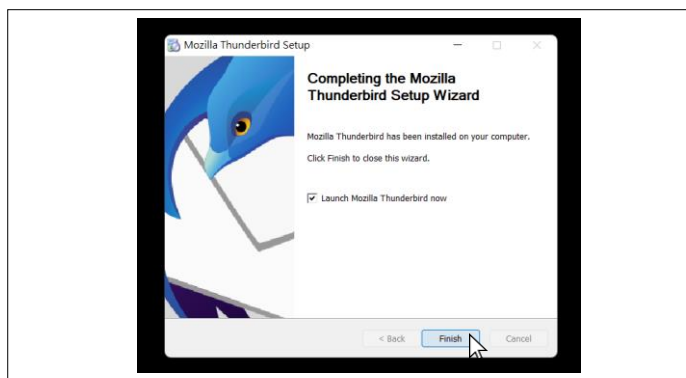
Mozilla Thunderbird Setup

Completing the Mozilla Thunderbird Setup Wizard

Mozilla Thunderbird has been installed on your computer.

Click Finish to close this wizard.

Launch Mozilla Thunderbird now

< Back

Finish

Cancel